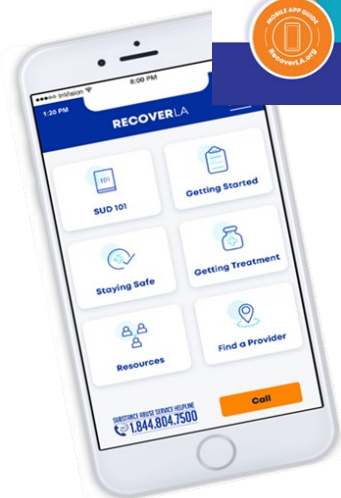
MOBILE APP GUIDE
RecoverLA.org

●●●○○ InkVision
8:00 PM
1:20 PM
RECOVERLA

SUD 101
Getting Started
Staying Safe
Getting Treatment
Resources
Find a Provider

SUBSTANCE ABUSE SERVICE HELPLINE
1.844.804.7500
Call